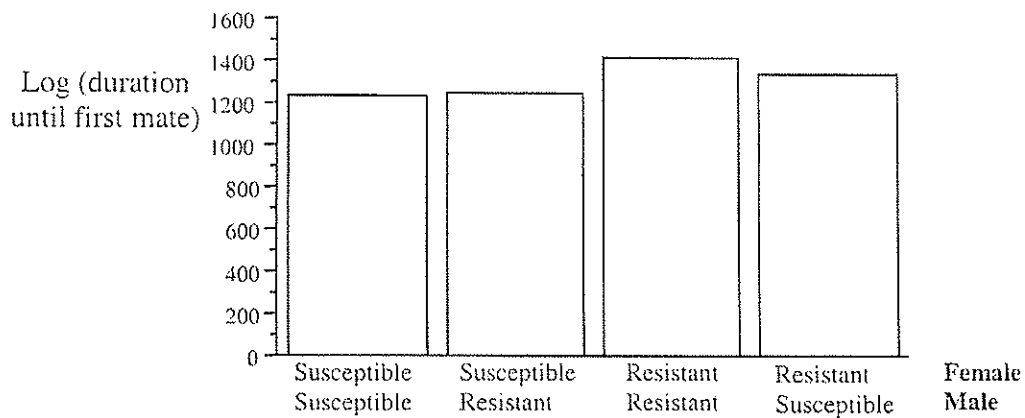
Log (duration until first mate)

1600
1400
1200
1000
800
600
400
200
0

| Susceptible | Susceptible | Resistant | Resistant | Female |
|---|---|---|---|---|
| Susceptible | Resistant | Resistant | Susceptible | Male |